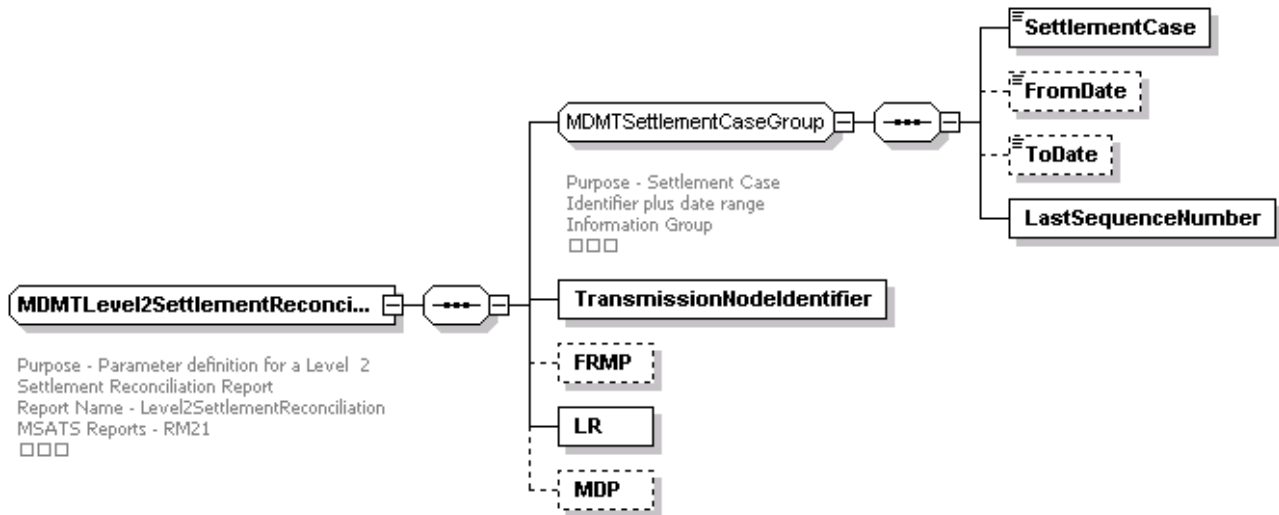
MDMTLevel2SettlementReconci...

Purpose - Parameter definition for a Level 2 Settlement Reconciliation Report
Report Name - Level2SettlementReconciliation
MSATS Reports - RM21
□□□

MDMTSettlementCaseGroup

Purpose - Settlement Case Identifier plus date range Information Group
□□□

SettlementCase

FromDate

ToDate

LastSequenceNumber

TransmissionNodeIdentifier

FRMP

LR

MDP